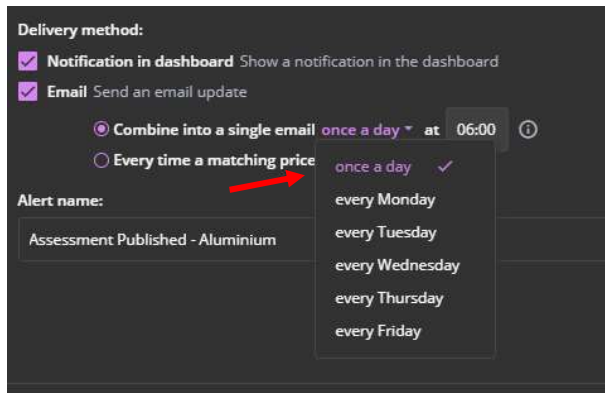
Delivery method:

Notification in dashboard Show a notification in the dashboard

Email Send an email update

Combine into a single email once a day at 06:00

Every time a matching price

once a day

every Monday

every Tuesday

every Wednesday

every Thursday

every Friday

Alert name:

Assessment Published - Aluminium